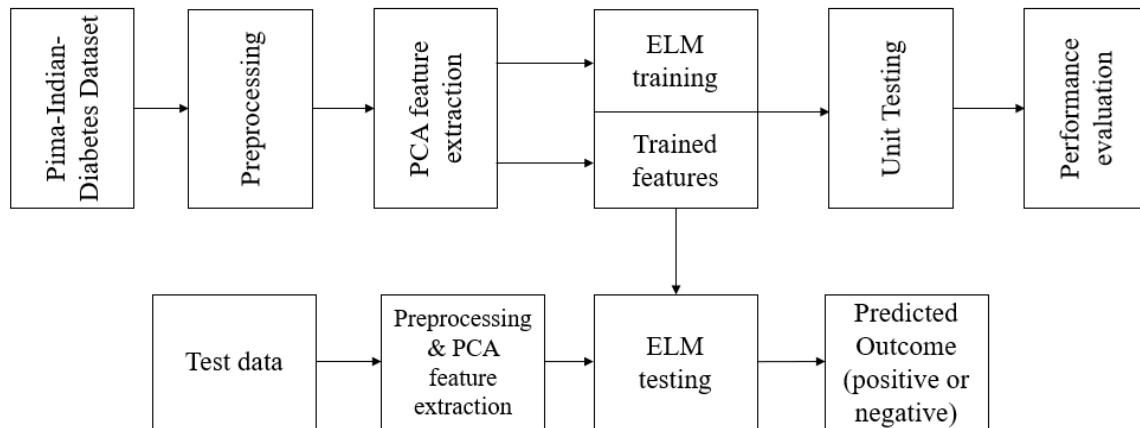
Pima-Indian-Diabetes Dataset

Preprocessing

PCA feature extraction

ELM training

Trained features

Unit Testing

Performance evaluation

Test data

Preprocessing & PCA feature extraction

ELM testing

Predicted Outcome (positive or negative)